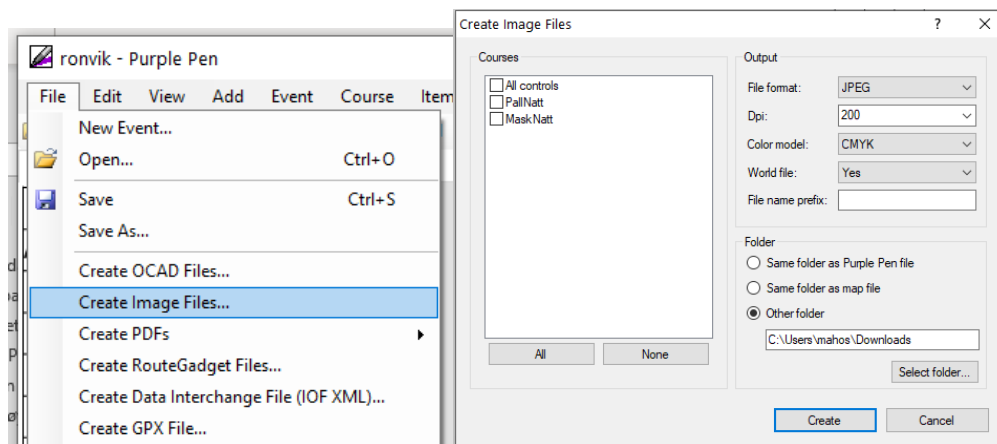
ronvik - Purple Pen

File Edit View Add Event Course Item

New Event...
Open... Ctrl+O
Save Ctrl+S
Save As...
Create OCAD Files...
Create Image Files...
Create PDFs
Create RouteGadget Files...
Create Data Interchange File (IOF XML)...
Create GPX File...

Create Image Files ? ×

Courses
All controls
PallNatt
MaskNatt

All None

Output
File format: JPEG
Dpi: 200
Color model: CMYK
World file: Yes
File name prefix:

Folder
Same folder as Purple Pen file
Same folder as map file
Other folder
C:\Users\mahos\Downloads
Select folder...

Create Cancel